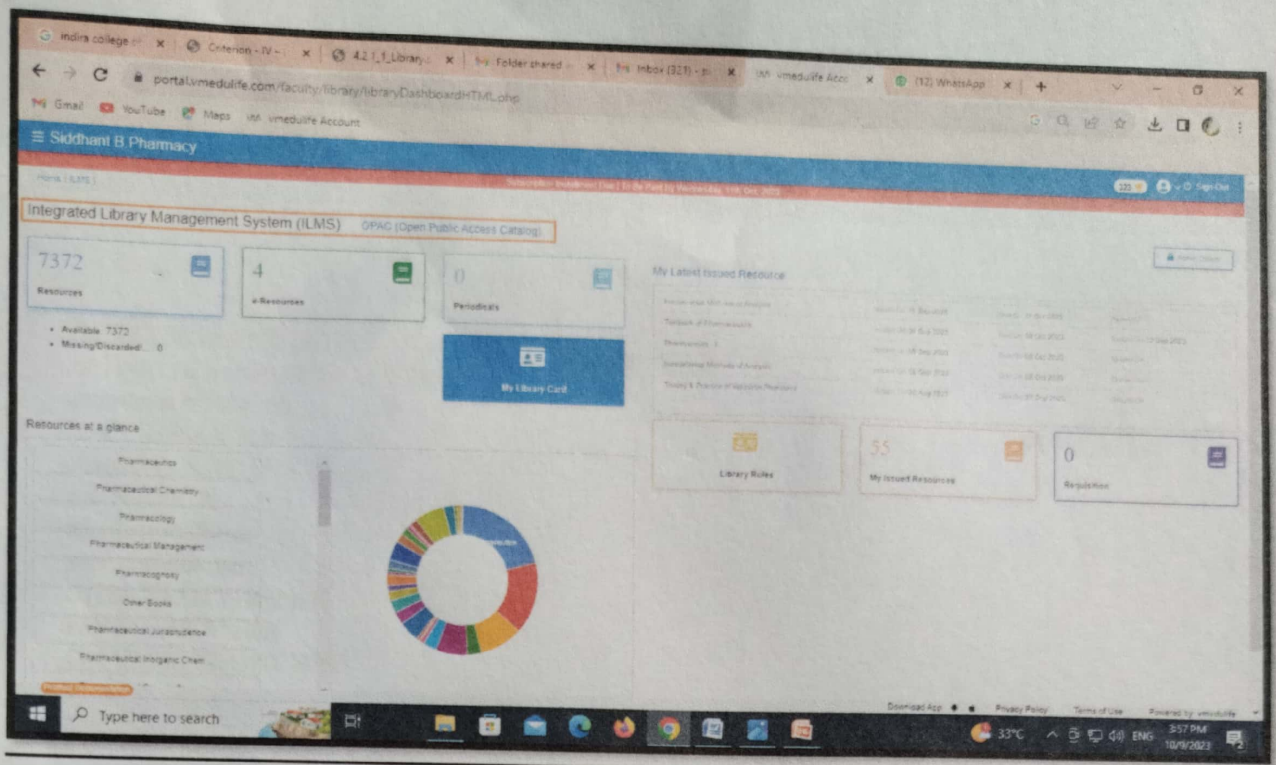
Indira college × Criterion - IV - × 4.2.1_1_Library × Folder shared × Inbox (321) × vmedulife Acco × (12) WhatsApp ×

portal.vmedulife.com/faculty/library/libraryDashboardHTML.php

Gmail YouTube Maps vmedulife Account

Siddhant B Pharmacy

Home | ILMS

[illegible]

Integrated Library Management System (ILMS) OPAC (Open Public Access Catalog)

7372
Resources

4
e-Resources

0
Periodicals

• Available 7372
• Missing/Discarded/... 0

My Library Card

My Latest Issued Resource

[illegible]

Library Rules

55
My Issued Resources

0
Requisition

Resources at a glance

Pharmaceutics
Pharmaceutical Chemistry
Pharmacology
Pharmaceutical Management
Pharmacognosy
Other Books
Pharmaceutical Jurisprudence
Pharmaceutical Inorganic Chem...

Download App Privacy Policy Terms of Use Powered by vmedulife

Type here to search

33°C ENG 3:57 PM 10/9/2023